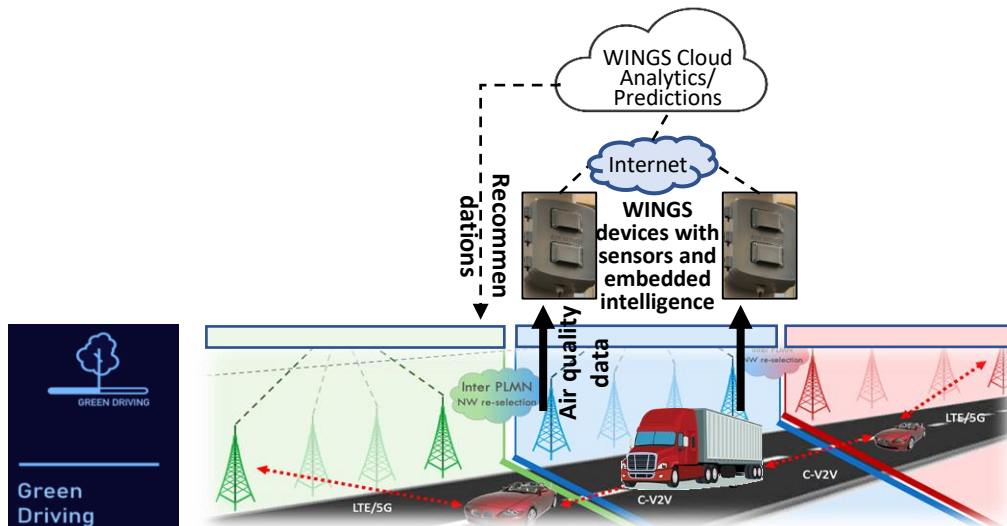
WINGS Cloud Analytics/ Predictions

Internet

Recommendations

WINGS devices with sensors and embedded intelligence

Air quality data

Inter PLMN NW re-selection

Inter PLMN NW re-selection

LTE/5G

C-V2V

C-V2V

LTE/5G

GREEN DRIVING

Green Driving